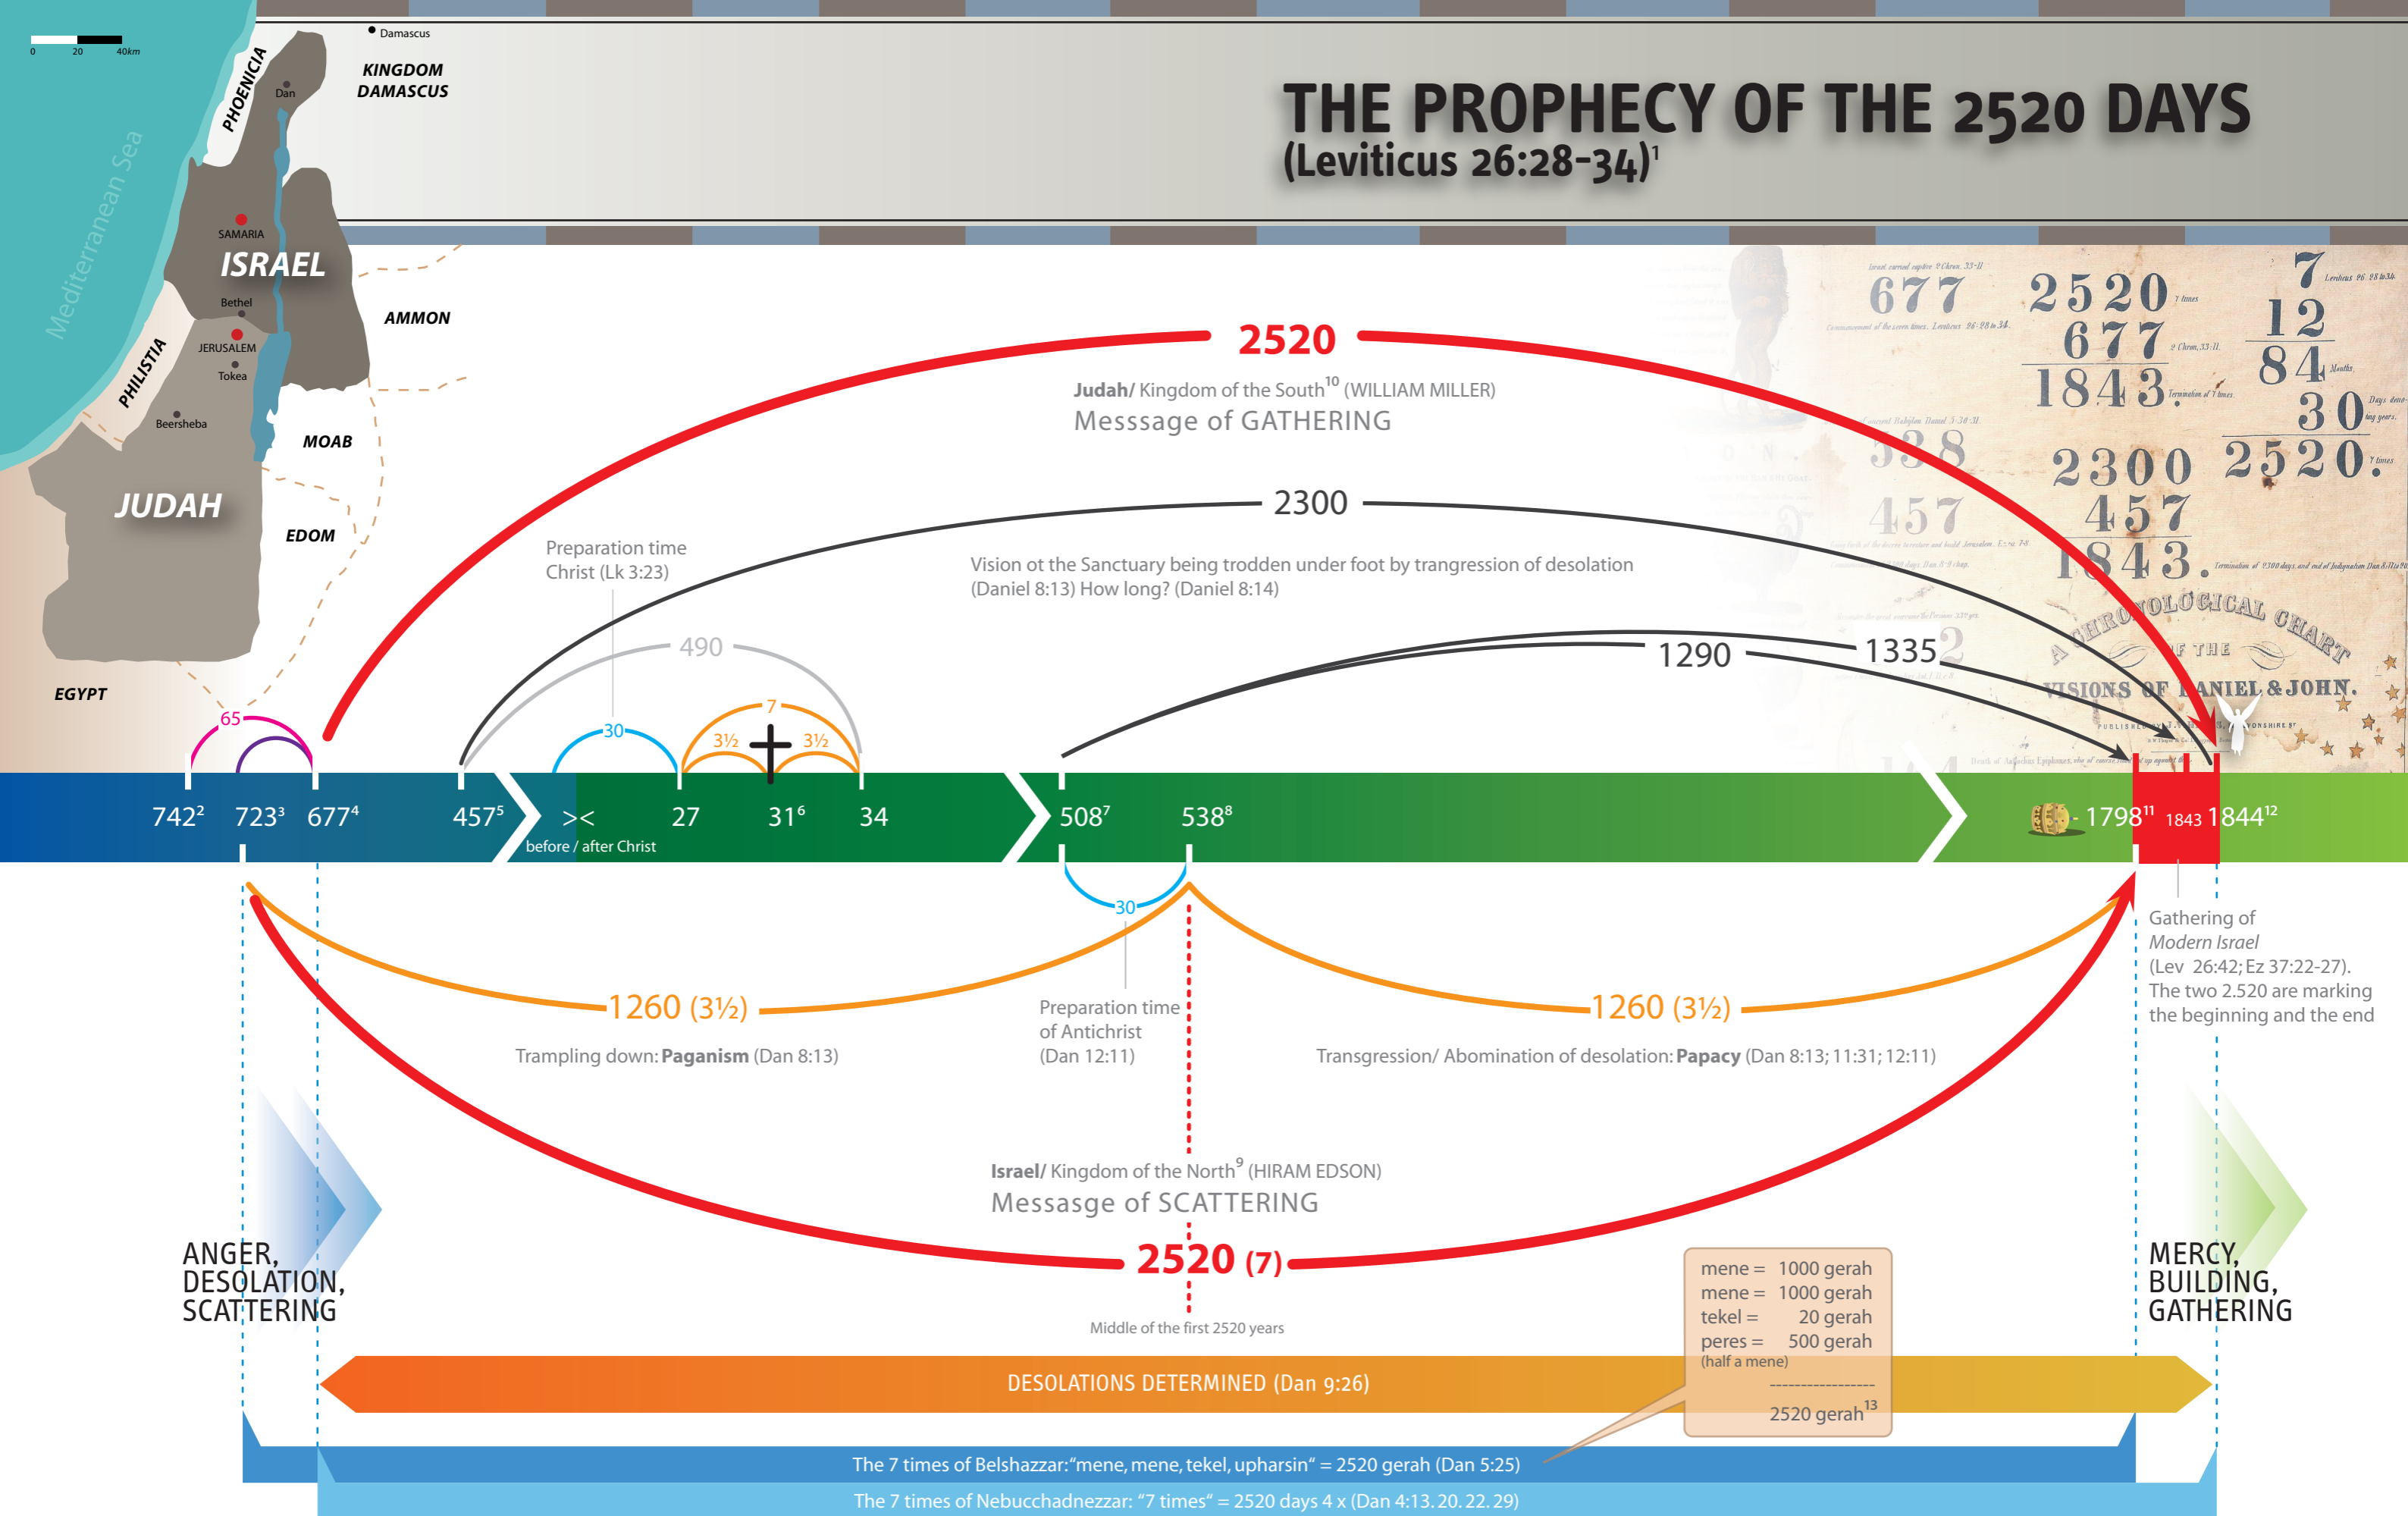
0 20 40km

Damascus

KINGDOM DAMASCUS

PHOENICIA

Dan

Mediterranean Sea

SAMARIA

ISRAEL

Bethel

JERUSALEM

Tokea

PHILISTIA

Beersheba

AMMON

MOAB

JUDAH

EDOM

EGYPT

THE PROPHECY OF THE 2520 DAYS
(Leviticus 26:28-34)$^1$

2520

Judah/ Kingdom of the South$^{10}$ (WILLIAM MILLER)
Messsage of GATHERING

2300

Vision ot the Sanctuary being trodden under foot by trangression of desolation (Daniel 8:13) How long? (Daniel 8:14)

Preparation time Christ (Lk 3:23)

490

1290

1335

65

30

7

3½

3½

677 2520 7
677 12
1843 84
538 30
457 2300 2520.
457
1843.

A CHRONOLOGICAL CHART OF THE VISIONS OF DANIEL & JOHN.

742$^2$ 723$^3$ 677$^4$ 457$^5$ >< 27 31$^6$ 34 508$^7$ 538$^8$ 1798$^{11}$ 1843 1844$^{12}$

before / after Christ

30

1260 (3½)

Trampling down: Paganism (Dan 8:13)

Preparation time of Antichrist (Dan 12:11)

1260 (3½)

Transgression/ Abomination of desolation: Papacy (Dan 8:13; 11:31; 12:11)

Gathering of Modern Israel (Lev 26:42; Ez 37:22-27). The two 2.520 are marking the beginning and the end

Israel/ Kingdom of the North$^9$ (HIRAM EDSON)
Messasge of SCATTERING

ANGER, DESOLATION, SCATTERING

2520 (7)

Middle of the first 2520 years

MERCY, BUILDING, GATHERING

mene = 1000 gerah
mene = 1000 gerah
tekel = 20 gerah
peres = 500 gerah
(half a mene)
-----------------
2520 gerah$^{13}$

DESOLATIONS DETERMINED (Dan 9:26)

The 7 times of Belshazzar:“mene, mene, tekel, upharsin“ = 2520 gerah (Dan 5:25)

The 7 times of Nebucchadnezzar: “7 times“ = 2520 days 4 x (Dan 4:13. 20. 22. 29)